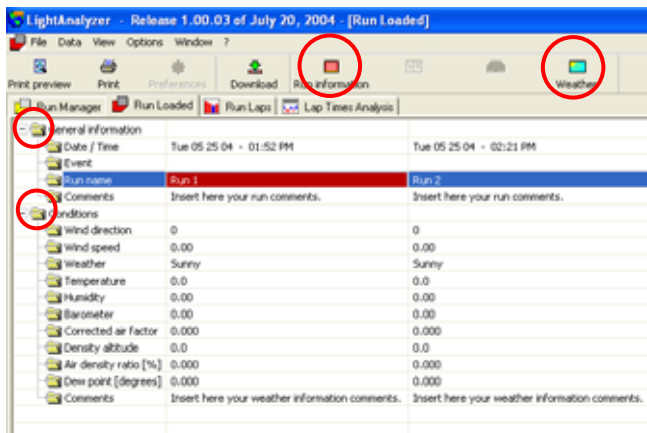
LightAnalyzer - Release 1.00.03 of July 20, 2004 - [Run Loaded]

File Data View Options Window ?

Print preview Print Preferences Download Run information Weather

Run Manager Run Loaded Run Laps Lap Times Analysis

| | | |
|---|---|---|
| General information | | |
| Date / Time | Tue 05 25 04 - 01:52 PM | Tue 05 25 04 - 02:21 PM |
| Event | | |
| Run name | Run 1 | Run 2 |
| Comments | Insert here your run comments. | Insert here your run comments. |
| Conditions | | |
| Wind direction | 0 | 0 |
| Wind speed | 0.00 | 0.00 |
| Weather | Sunny | Sunny |
| Temperature | 0.0 | 0.0 |
| Humidity | 0.00 | 0.00 |
| Barometer | 0.00 | 0.00 |
| Corrected air factor | 0.000 | 0.000 |
| Density altitude | 0.0 | 0.0 |
| Air density ratio [%] | 0.000 | 0.000 |
| Dew point [degrees] | 0.000 | 0.000 |
| Comments | Insert here your weather information comments. | Insert here your weather information comments. |